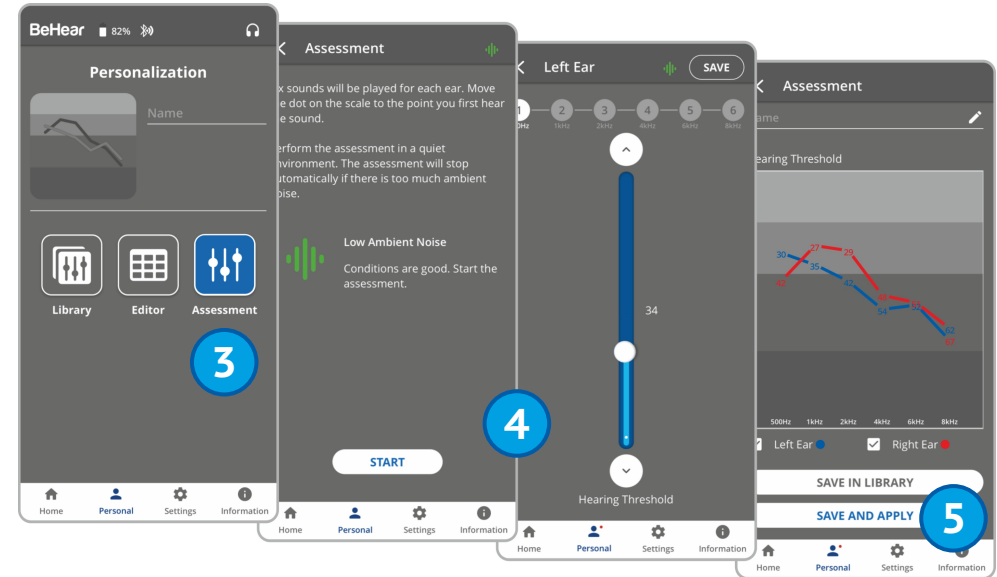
BeHear 82%

Personalization

Name

Library Editor Assessment

3

Home Personal Settings Information

Assessment

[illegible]x sounds will be played for each ear. Move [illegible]e dot on the scale to the point you first hear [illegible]e sound.

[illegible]erform the assessment in a quiet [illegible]nvironment. The assessment will stop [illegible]utomatically if there is too much ambient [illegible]oise.

Low Ambient Noise

Conditions are good. Start the assessment.

4

START

Home Personal Settings Information

Left Ear SAVE

1 2 3 4 5 6
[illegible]Hz 1kHz 2kHz 4kHz 6kHz 8kHz

34

Hearing Threshold

Home Personal Settings Information

Assessment

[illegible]ame

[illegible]earing Threshold

30 37 29 42 35 42 48 54 53 62 67

500Hz 1kHz 2kHz 4kHz 6kHz 8kHz

Left Ear Right Ear

SAVE IN LIBRARY

SAVE AND APPLY

5

Home Personal Settings Information